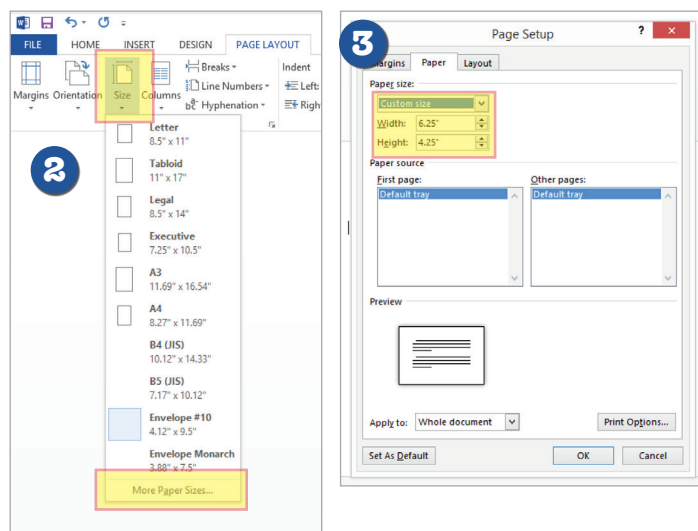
FILE HOME INSERT DESIGN PAGE LAYOUT

Margins Orientation Size Columns

Breaks

Line Numbers

Hyphenation

Indent

Left:

Right

2

Letter
8.5" x 11"

Tabloid
11" x 17"

Legal
8.5" x 14"

Executive
7.25" x 10.5"

A3
11.69" x 16.54"

A4
8.27" x 11.69"

B4 (JIS)
10.12" x 14.33"

B5 (JIS)
7.17" x 10.12"

Envelope #10
4.12" x 9.5"

Envelope Monarch
3.88" x 7.5"

More Paper Sizes...

3

Page Setup

?

Margins Paper Layout

Paper size:

Custom size

Width: 6.25"

Height: 4.25"

Paper source

First page:

Default tray

Other pages:

Default tray

Preview

Apply to: Whole document

Print Options...

Set As Default

OK

Cancel